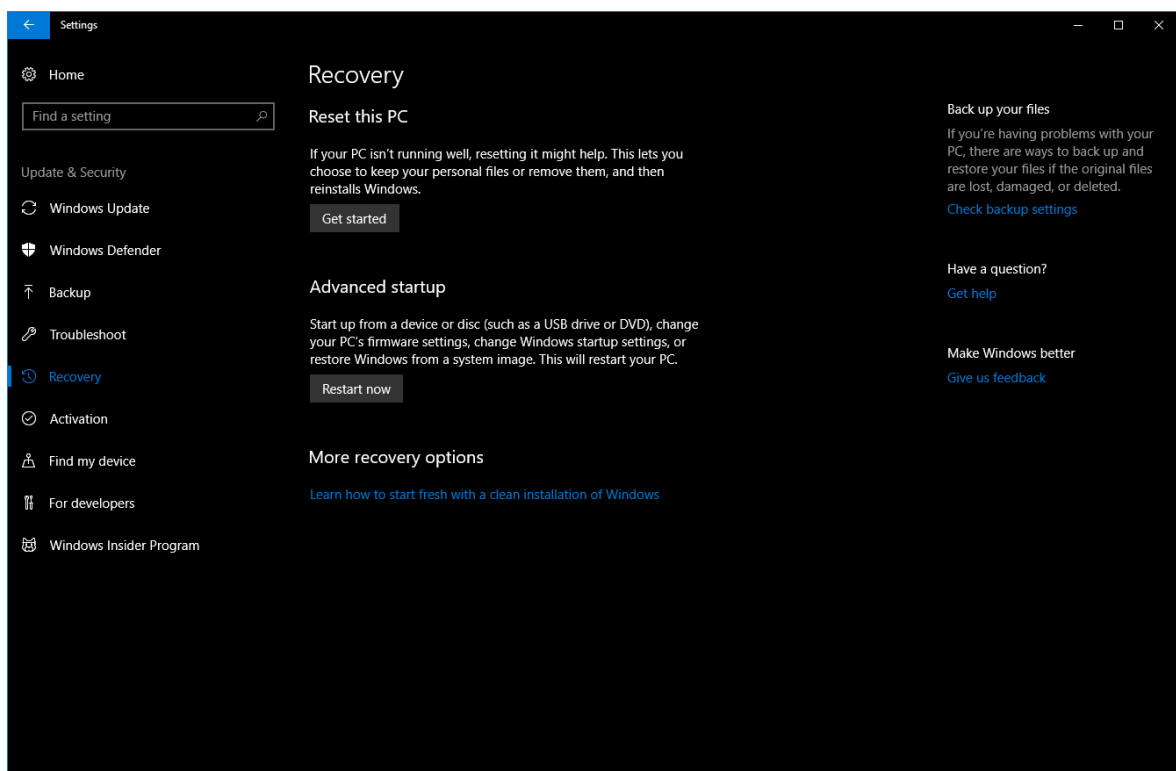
Settings

Home

Find a setting

Update & Security

Windows Update

Windows Defender

Backup

Troubleshoot

Recovery

Activation

Find my device

For developers

Windows Insider Program

Recovery

Reset this PC

If your PC isn't running well, resetting it might help. This lets you choose to keep your personal files or remove them, and then reinstalls Windows.

Get started

Advanced startup

Start up from a device or disc (such as a USB drive or DVD), change your PC's firmware settings, change Windows startup settings, or restore Windows from a system image. This will restart your PC.

Restart now

More recovery options

Learn how to start fresh with a clean installation of Windows

Back up your files

If you're having problems with your PC, there are ways to back up and restore your files if the original files are lost, damaged, or deleted.

Check backup settings

Have a question?

Get help

Make Windows better

Give us feedback